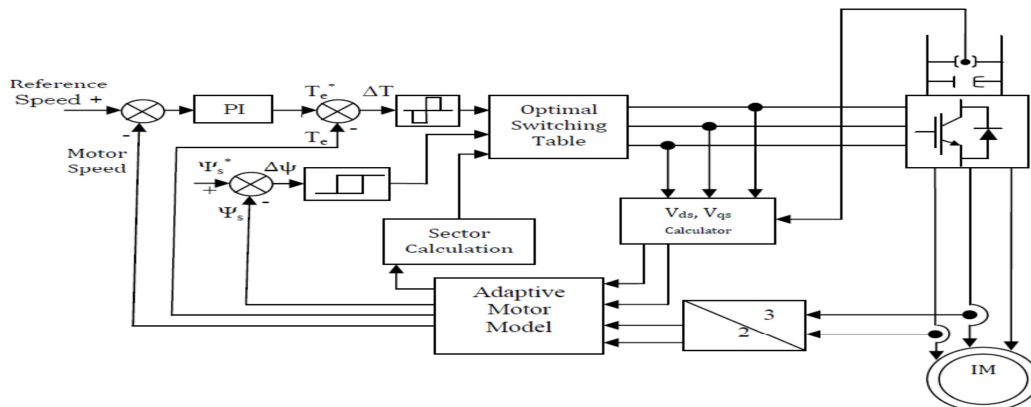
Reference Speed +

-

Motor Speed

PI

$T_e^*$

$\Delta T$

$T_e$

-

$\Psi_s^*$

+

$\Delta\psi$

$\Psi_s$

-

Optimal Switching Table

Sector Calculation

$V_{ds}$, $V_{qs}$ Calculator

Adaptive Motor Model

3

2

IM